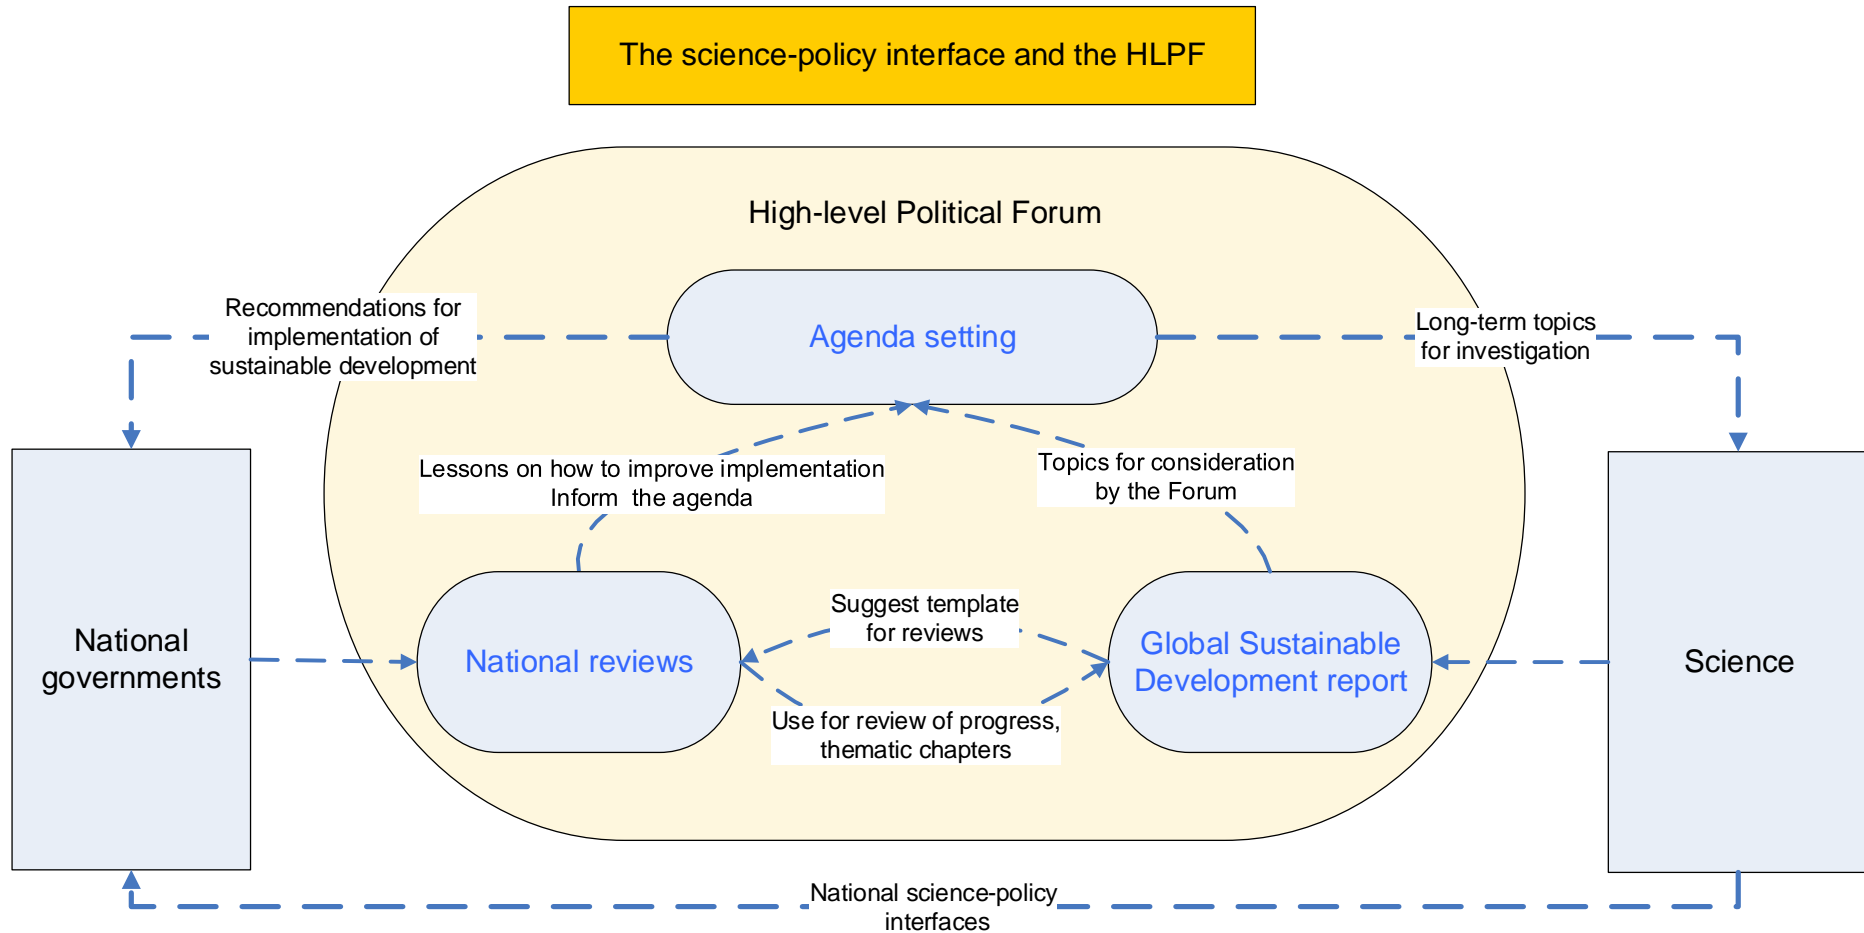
The science-policy interface and the HLPF

High-level Political Forum

Recommendations for implementation of sustainable development

Agenda setting

Long-term topics for investigation

Lessons on how to improve implementation Inform the agenda

Topics for consideration by the Forum

National governments

National reviews

Suggest template for reviews

Global Sustainable Development report

Science

Use for review of progress, thematic chapters

National science-policy interfaces